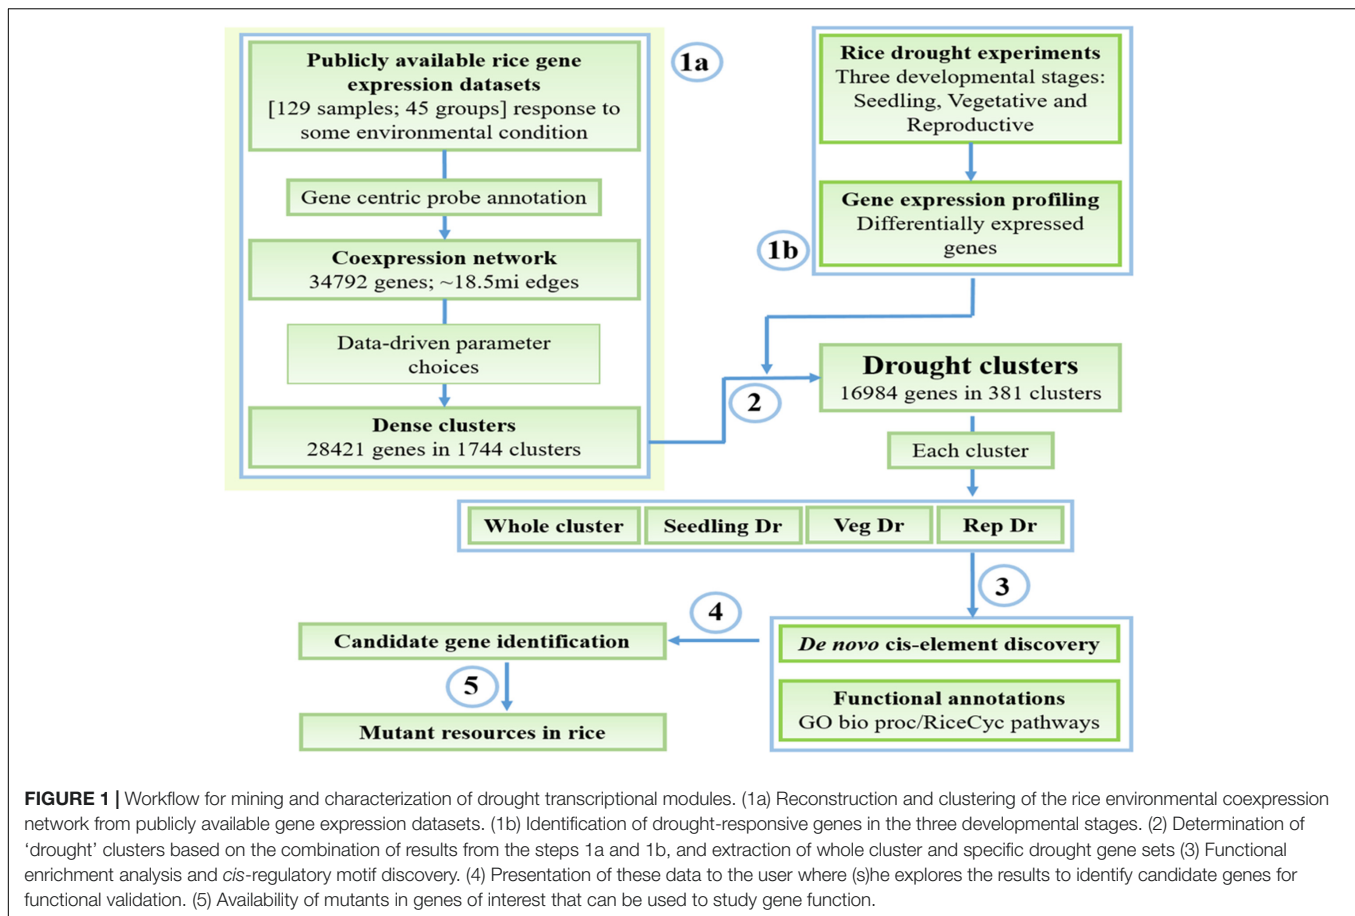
Publicly available rice gene expression datasets
[129 samples; 45 groups] response to some environmental condition

1a

Gene centric probe annotation

Coexpression network
34792 genes; ~18.5mi edges

Data-driven parameter choices

Dense clusters
28421 genes in 1744 clusters

Rice drought experiments
Three developmental stages: Seedling, Vegetative and Reproductive

Gene expression profiling
Differentially expressed genes

1b

2

Drought clusters
16984 genes in 381 clusters

Each cluster

| Whole cluster | Seedling Dr | Veg Dr | Rep Dr |
|---|---|---|---|

3

4

Candidate gene identification

5

Mutant resources in rice

*De novo* cis-element discovery

Functional annotations
GO bio proc/RiceCyc pathways

**FIGURE 1 |** Workflow for mining and characterization of drought transcriptional modules. (1a) Reconstruction and clustering of the rice environmental coexpression network from publicly available gene expression datasets. (1b) Identification of drought-responsive genes in the three developmental stages. (2) Determination of 'drought' clusters based on the combination of results from the steps 1a and 1b, and extraction of whole cluster and specific drought gene sets (3) Functional enrichment analysis and *cis*-regulatory motif discovery. (4) Presentation of these data to the user where (s)he explores the results to identify candidate genes for functional validation. (5) Availability of mutants in genes of interest that can be used to study gene function.